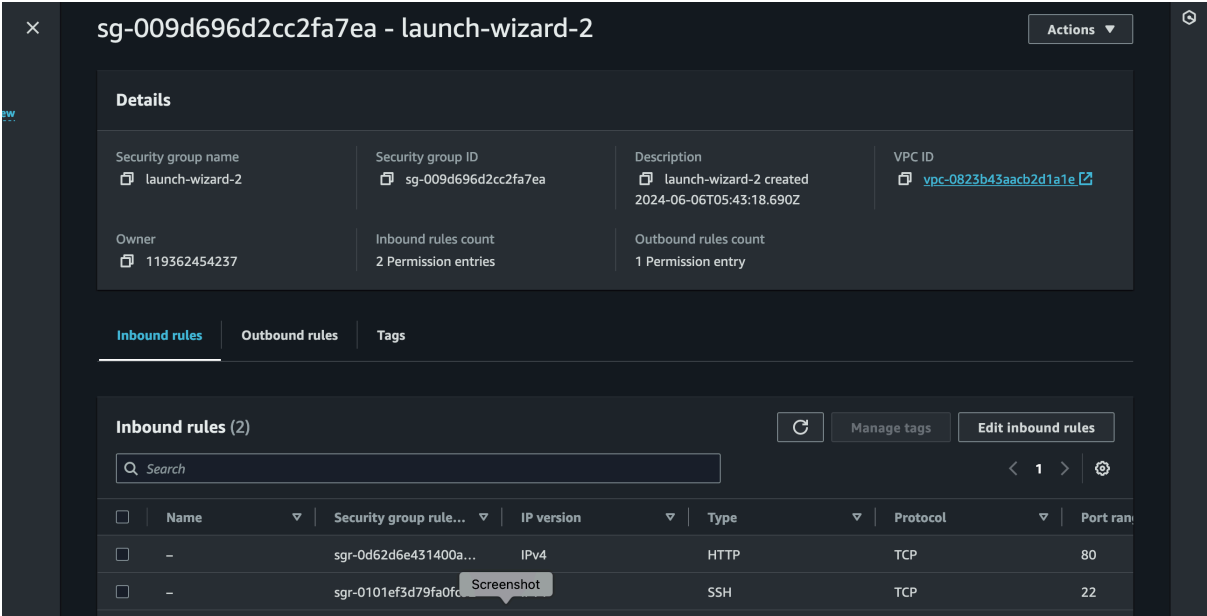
sg-009d696d2cc2fa7ea - launch-wizard-2

Actions ▼

ew

Details

Security group name
launch-wizard-2

Security group ID
sg-009d696d2cc2fa7ea

Description
launch-wizard-2 created 2024-06-06T05:43:18.690Z

VPC ID
vpc-0823b43aacb2d1a1e

Owner
119362454237

Inbound rules count
2 Permission entries

Outbound rules count
1 Permission entry

Inbound rules | Outbound rules | Tags

Inbound rules (2)

Manage tags | Edit inbound rules

Search

1

| | Name | Security group rule... | IP version | Type | Protocol | Port ran |
|---|---|---|---|---|---|---|
| | – | sgr-0d62d6e431400a... | IPv4 | HTTP | TCP | 80 |
| | – | sgr-0101ef3d79fa0f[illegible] | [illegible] | SSH | TCP | 22 |

Screenshot